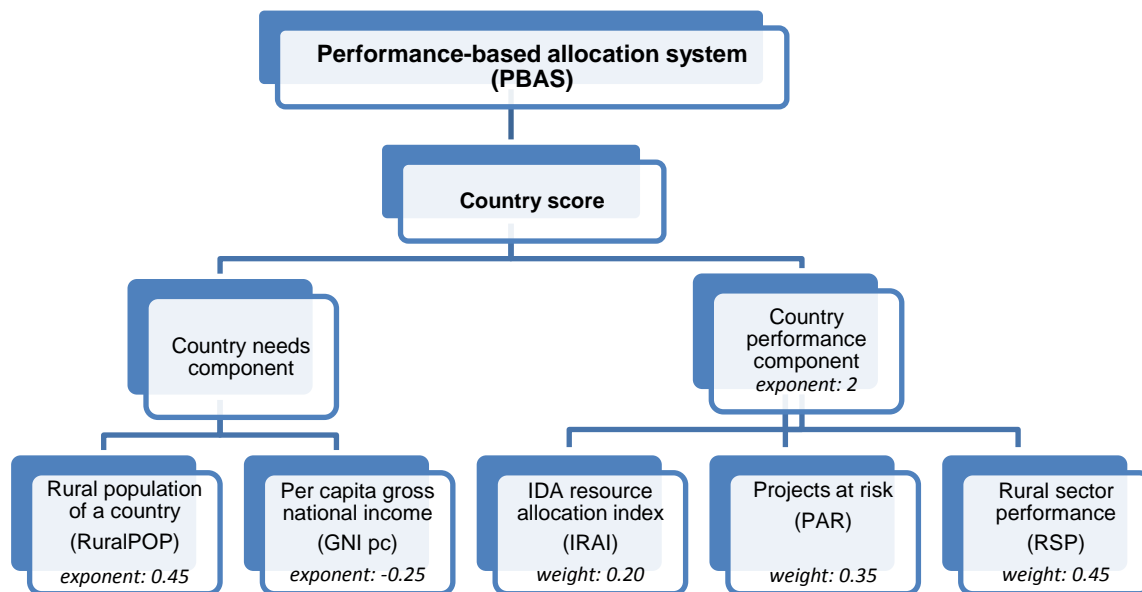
Performance-based allocation system (PBAS)

Country score

Country needs component

Country performance component
exponent: 2

Rural population of a country (RuralPOP)
exponent: 0.45

Per capita gross national income (GNI pc)
exponent: -0.25

IDA resource allocation index (IRAI)
weight: 0.20

Projects at risk (PAR)
weight: 0.35

Rural sector performance (RSP)
weight: 0.45